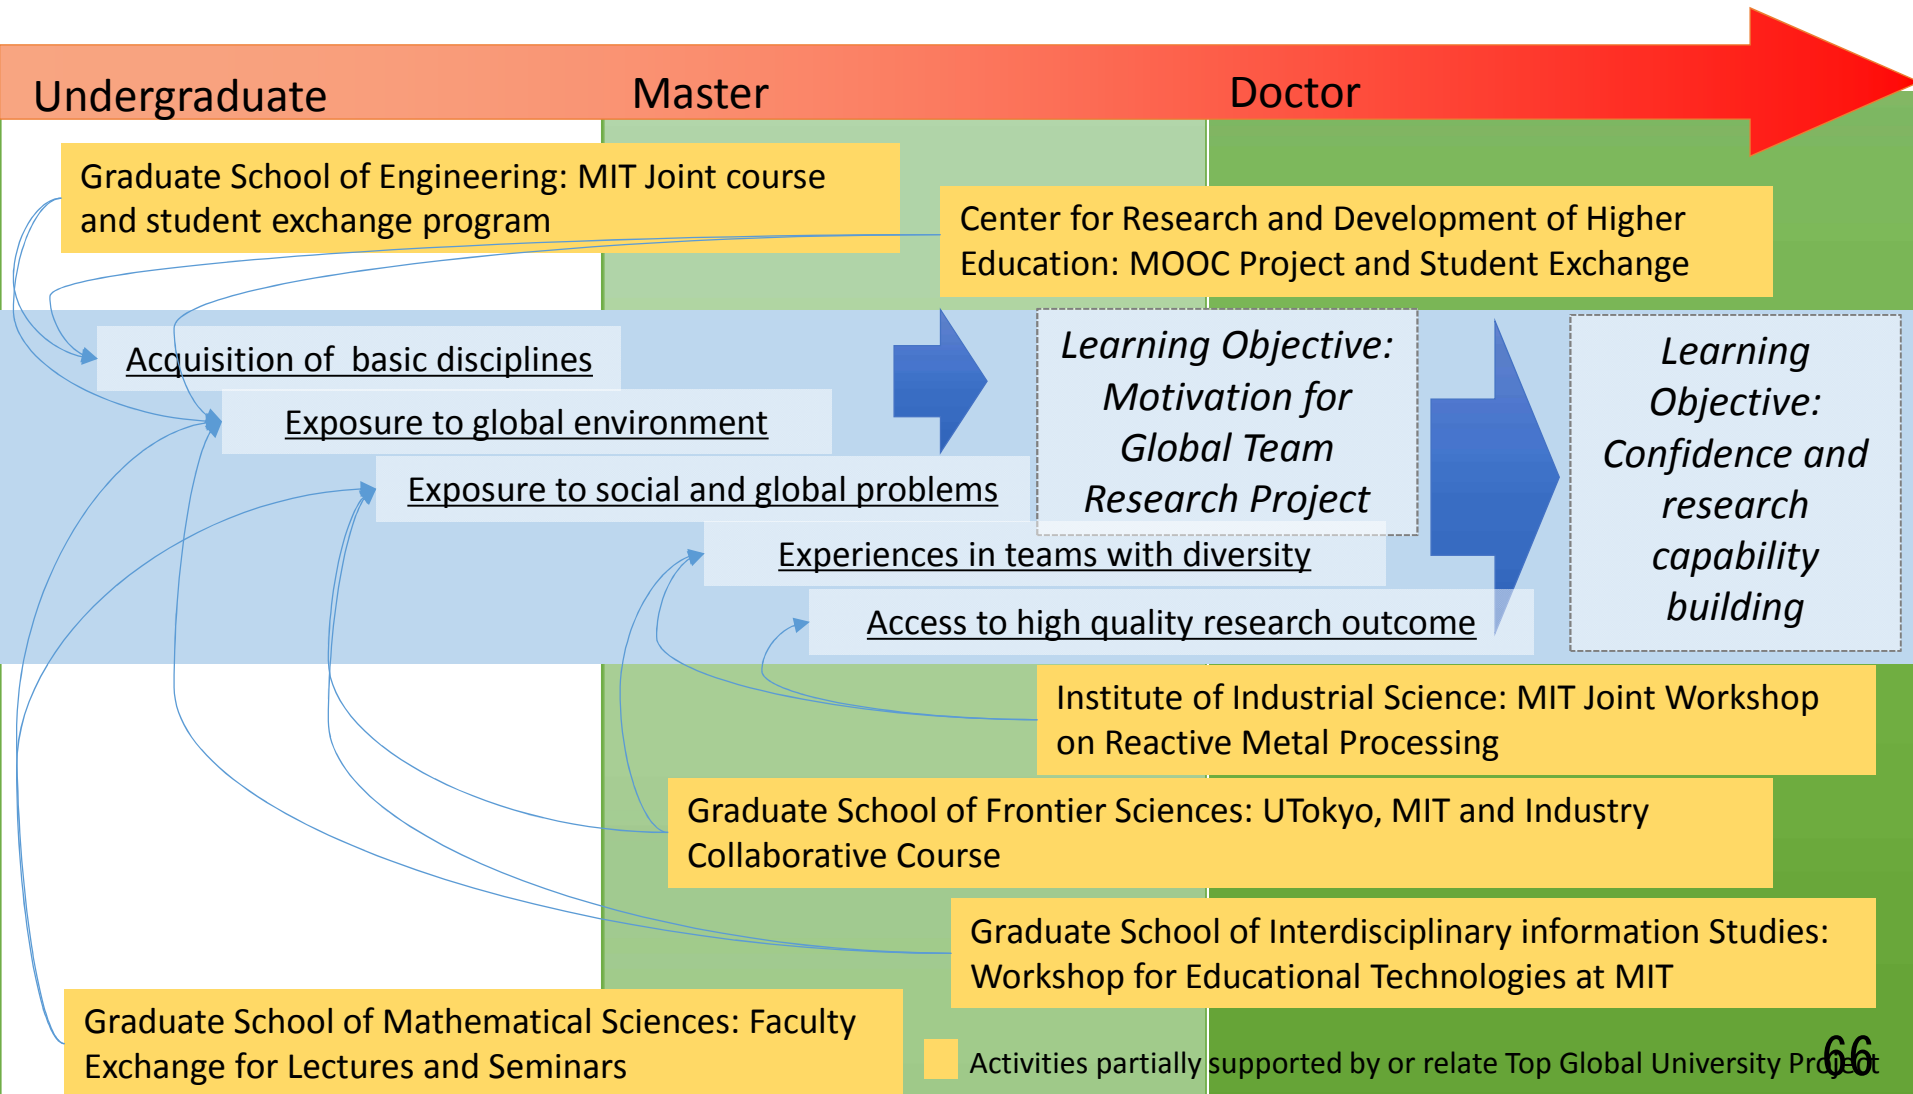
Undergraduate

Master

Doctor

Graduate School of Engineering: MIT Joint course and student exchange program

Center for Research and Development of Higher Education: MOOC Project and Student Exchange

Acquisition of basic disciplines

Exposure to global environment

Exposure to social and global problems

Experiences in teams with diversity

Access to high quality research outcome

Learning Objective: Motivation for Global Team Research Project

Learning Objective: Confidence and research capability building

Institute of Industrial Science: MIT Joint Workshop on Reactive Metal Processing

Graduate School of Frontier Sciences: UTokyo, MIT and Industry Collaborative Course

Graduate School of Interdisciplinary information Studies: Workshop for Educational Technologies at MIT

Graduate School of Mathematical Sciences: Faculty Exchange for Lectures and Seminars

Activities partially supported by or relate Top Global University Project

66